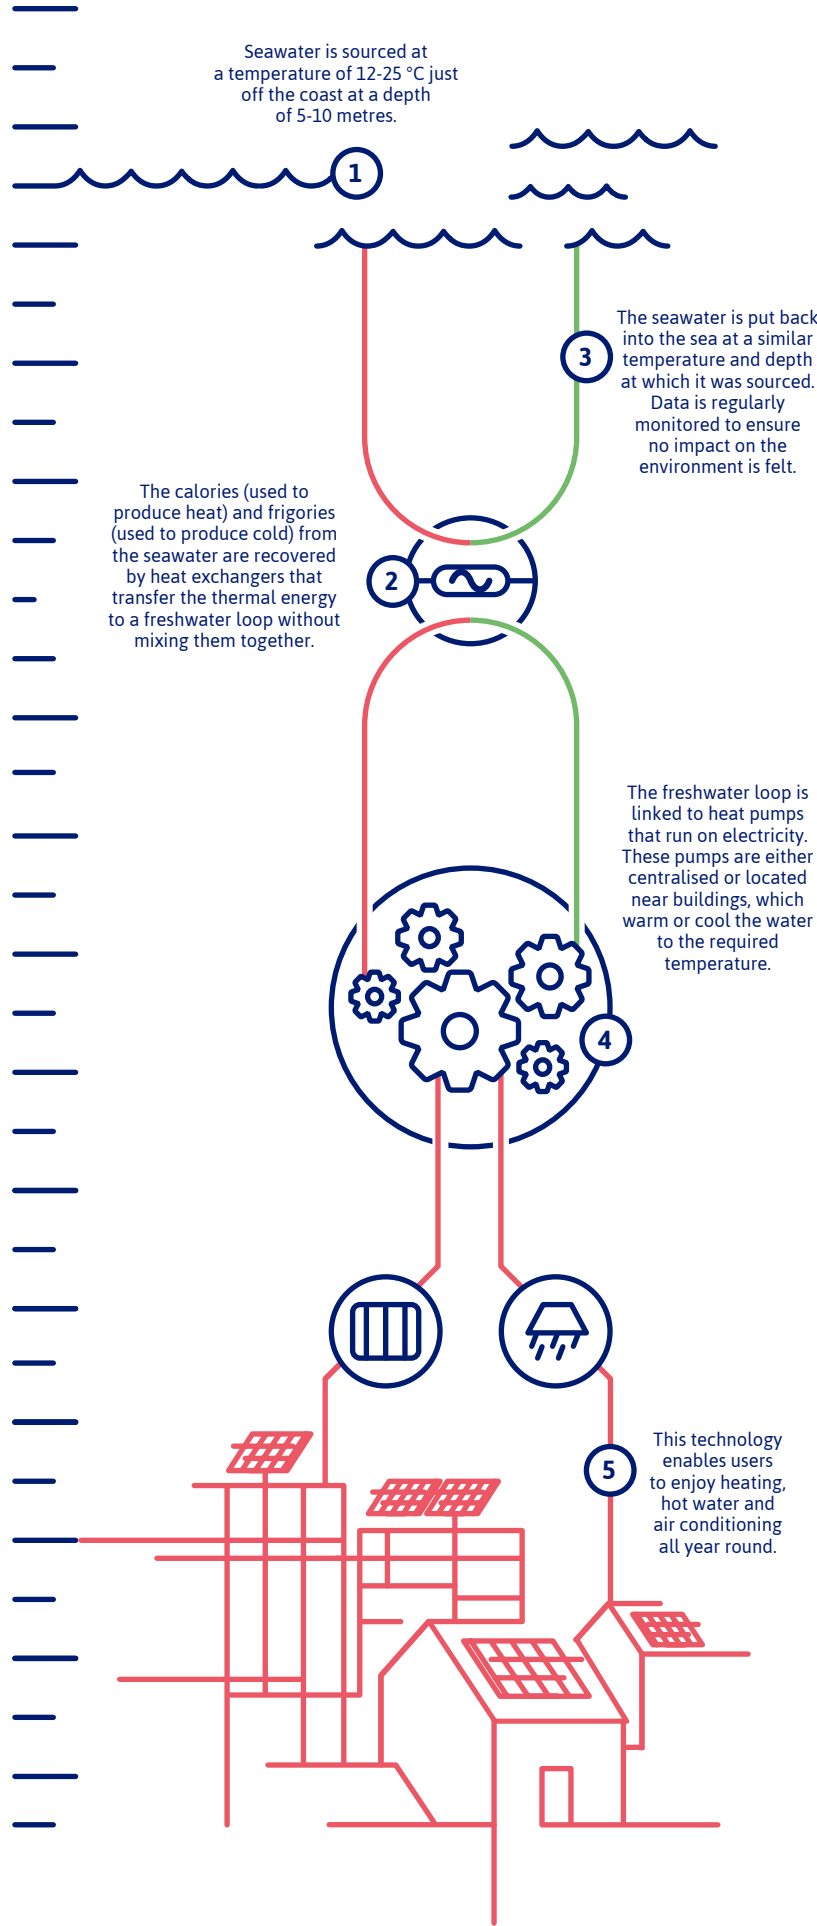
Seawater is sourced at a temperature of 12-25 °C just off the coast at a depth of 5-10 metres.

1

3

The seawater is put back into the sea at a similar temperature and depth at which it was sourced. Data is regularly monitored to ensure no impact on the environment is felt.

The calories (used to produce heat) and frigories (used to produce cold) from the seawater are recovered by heat exchangers that transfer the thermal energy to a freshwater loop without mixing them together.

2

The freshwater loop is linked to heat pumps that run on electricity. These pumps are either centralised or located near buildings, which warm or cool the water to the required temperature.

4

5

This technology enables users to enjoy heating, hot water and air conditioning all year round.